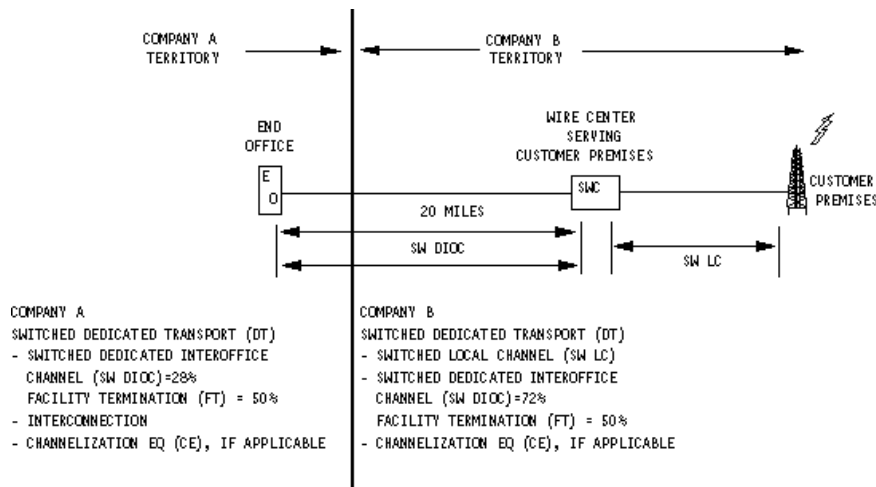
COMPANY A
TERRITORY

COMPANY B
TERRITORY

END
OFFICE

E
O

WIRE CENTER
SERVING
CUSTOMER PREMISES

SWC

CUSTOMER
PREMISES

20 MILES

SW DIOC

SW LC

COMPANY A
SWITCHED DEDICATED TRANSPORT (DT)
- SWITCHED DEDICATED INTEROFFICE CHANNEL (SW DIOC)=28%
FACILITY TERMINATION (FT) = 50%
- INTERCONNECTION
- CHANNELIZATION EQ (CE), IF APPLICABLE

COMPANY B
SWITCHED DEDICATED TRANSPORT (DT)
- SWITCHED LOCAL CHANNEL (SW LC)
- SWITCHED DEDICATED INTEROFFICE CHANNEL (SW DIOC)=72%
FACILITY TERMINATION (FT) = 50%
- CHANNELIZATION EQ (CE), IF APPLICABLE